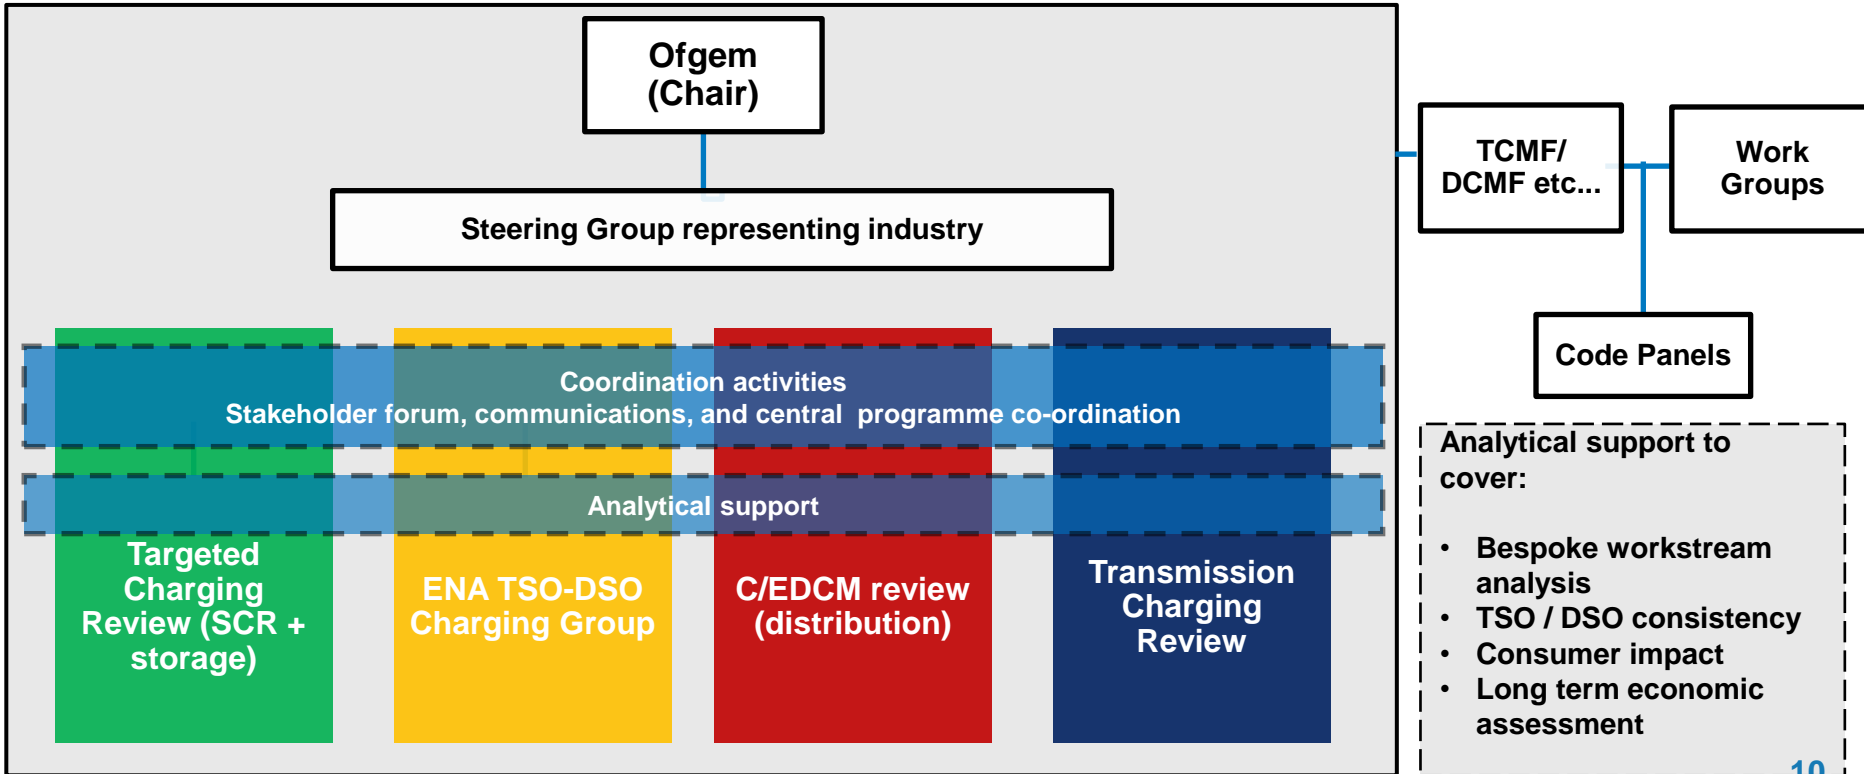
Ofgem
(Chair)

Steering Group representing industry

Coordination activities
Stakeholder forum, communications, and central programme co-ordination

Analytical support

Targeted Charging Review (SCR + storage)

ENA TSO-DSO Charging Group

C/EDCM review (distribution)

Transmission Charging Review

TCMF/ DCMF etc...

Work Groups

Code Panels

Analytical support to cover:

- Bespoke workstream analysis
- TSO / DSO consistency
- Consumer impact
- Long term economic assessment

10